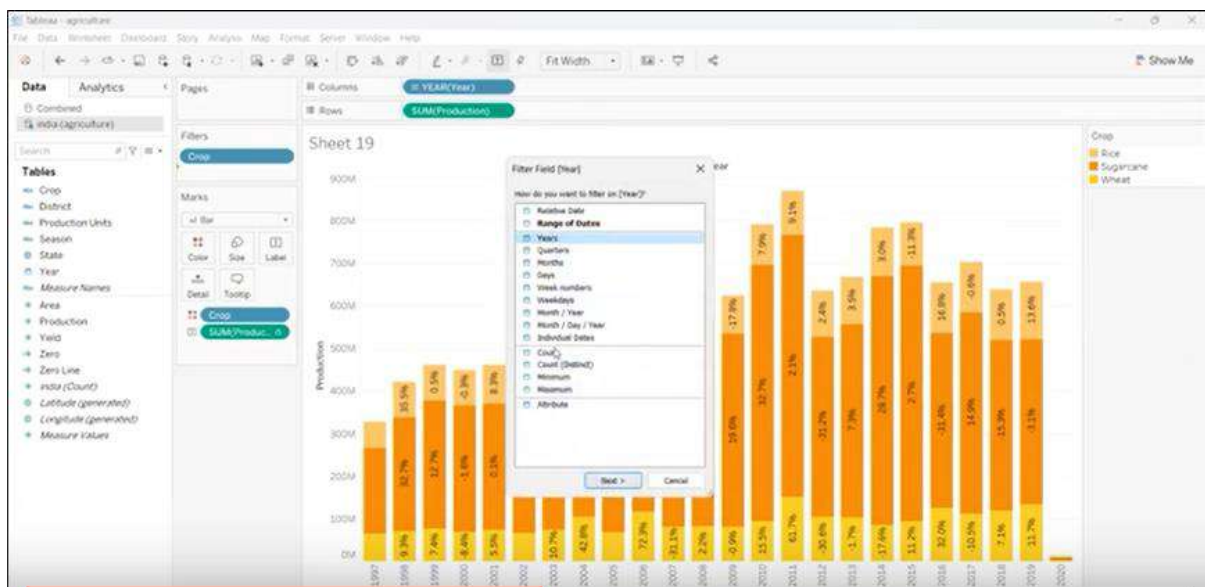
Tableau - agriculture

File Data Worksheet Dashboard Story Analysis Map Format Server Window Help

Fit Width

Show Me

Data Analytics

Combined

india (agriculture)

Search

Tables

Crop
District
Production Units
Season
State
Year
Measure Names
Area
Production
Yield
Zero
Zero Line
india (Count)
Latitude (generated)
Longitude (generated)
Measure Values

Pages

Filters

Crop

Marks

Bar

Color Size Label

Detail Tooltip

Crop

SUM(Produc...

Columns YEAR(Year)

Rows SUM(Production)

Sheet 19

Year

900M
800M
700M
600M
500M
400M
300M
200M
100M
0M

Production

Filter Field [Year]

How do you want to filter on [Year]?

Relative Date
Range of Dates
Years
Quarters
Months
Days
Week numbers
Weekdays
Month / Year
Month / Day / Year
Individual Dates
Count
Count (Distinct)
Minimum
Maximum
Attribute

Next > Cancel

Crop
Rice
Sugarcane
Wheat

10.5% 0.5% -0.3% 8.3% -17.9% 7.9% 9.1% 2.4% 3.5% 3.0% -11.3% 16.9% -0.6% 0.5% 13.6%

32.7% 12.7% -1.6% 0.1% 19.6% 32.7% 2.1% -31.2% 7.3% 28.7% 2.7% -11.4% 14.9% 15.3% -3.1%

9.3% 7.4% -8.4% 5.5% 10.7% 42.8% 72.3% 31.1% 2.2% -0.9% 15.5% 61.7% -30.6% -1.7% 17.6% 11.2% 32.0% -10.5% 7.1% 11.7%

1997 1998 1999 2000 2001 2002 2003 2004 2005 2006 2007 2008 2009 2010 2011 2012 2013 2014 2015 2016 2017 2018 2019 2020